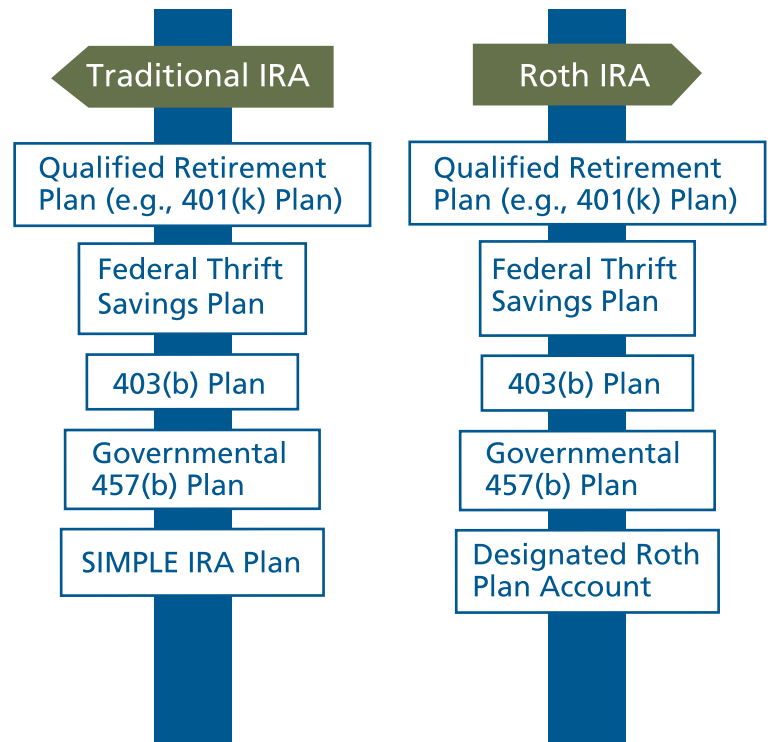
Traditional IRA

Qualified Retirement Plan (e.g., 401(k) Plan)

Federal Thrift Savings Plan

403(b) Plan

Governmental 457(b) Plan

SIMPLE IRA Plan

Roth IRA

Qualified Retirement Plan (e.g., 401(k) Plan)

Federal Thrift Savings Plan

403(b) Plan

Governmental 457(b) Plan

Designated Roth Plan Account